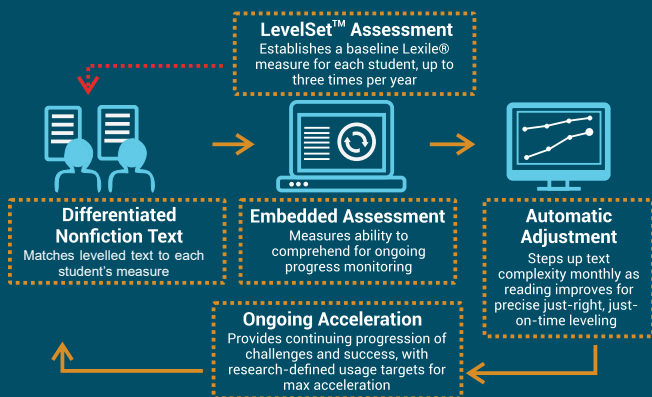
LevelSet™ Assessment
Establishes a baseline Lexile® measure for each student, up to three times per year

Differentiated Nonfiction Text
Matches levelled text to each student's measure

Embedded Assessment
Measures ability to comprehend for ongoing progress monitoring

Automatic Adjustment
Steps up text complexity monthly as reading improves for precise just-right, just-on-time leveling

Ongoing Acceleration
Provides continuing progression of challenges and success, with research-defined usage targets for max acceleration